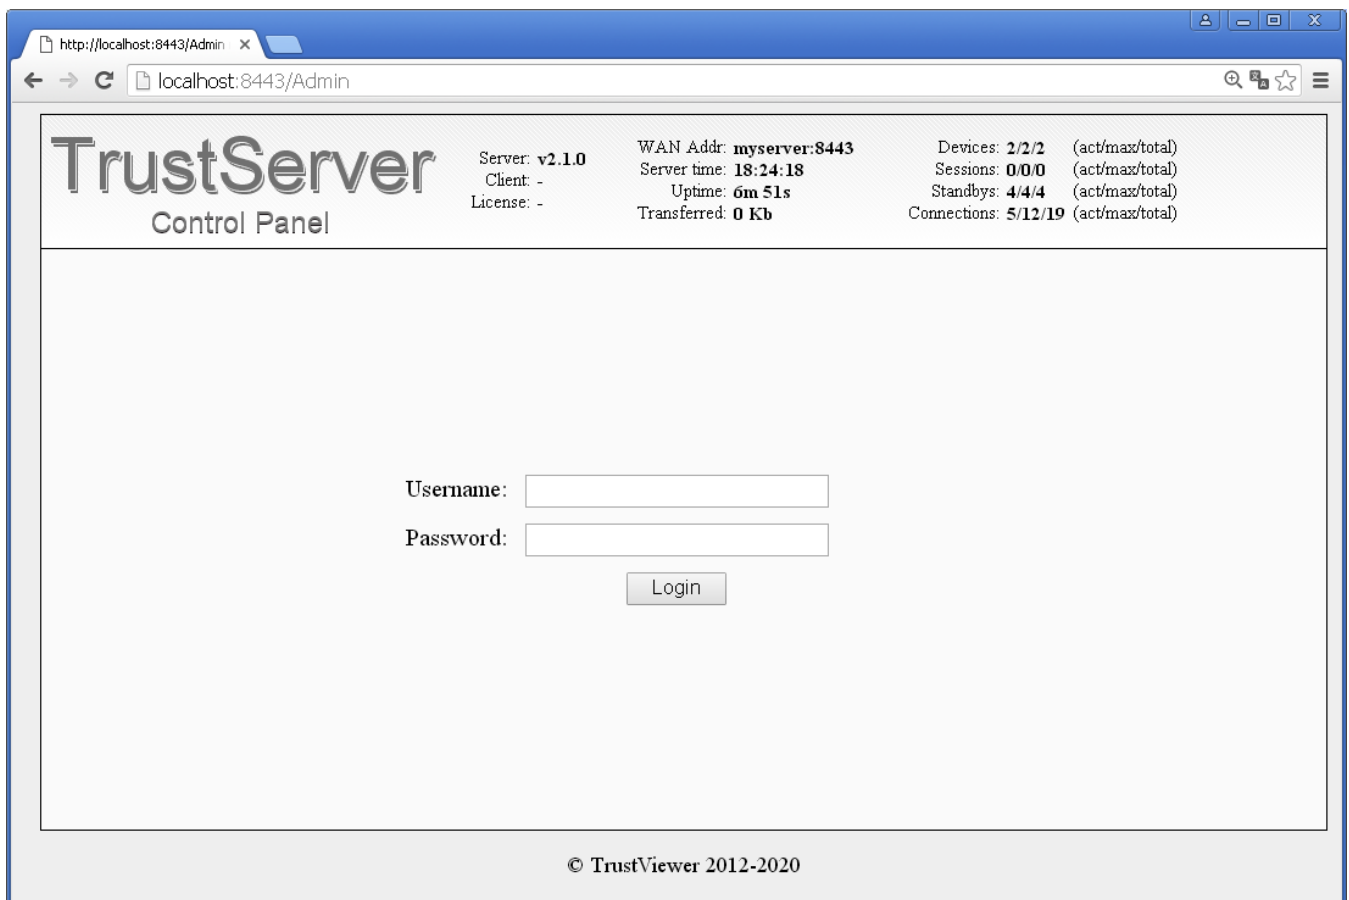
http://localhost:8443/Admin ×

localhost:8443/Admin

TrustServer
Control Panel

Server: v2.1.0
Client: -
License: -

WAN Addr: myserver:8443
Server time: 18:24:18
Uptime: 6m 51s
Transferred: 0 Kb

| | | |
|---|---|---|
| Devices: | 2/2/2 | (act/max/total) |
| Sessions: | 0/0/0 | (act/max/total) |
| Standbys: | 4/4/4 | (act/max/total) |
| Connections: | 5/12/19 | (act/max/total) |

Username:
Password:
Login

© TrustViewer 2012-2020